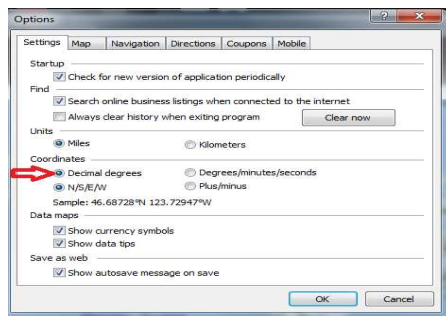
Options

? X

Settings Map Navigation Directions Coupons Mobile

Startup

Check for new version of application periodically

Find

Search online business listings when connected to the internet

Always clear history when exiting program

Clear now

Units

Miles

Kilometers

Coordinates

Decimal degrees

Degrees/minutes/seconds

N/S/E/W

Plus/minus

Sample: 46.68728°N 123.72947°W

Data maps

Show currency symbols

Show data tips

Save as web

Show autosave message on save

OK

Cancel